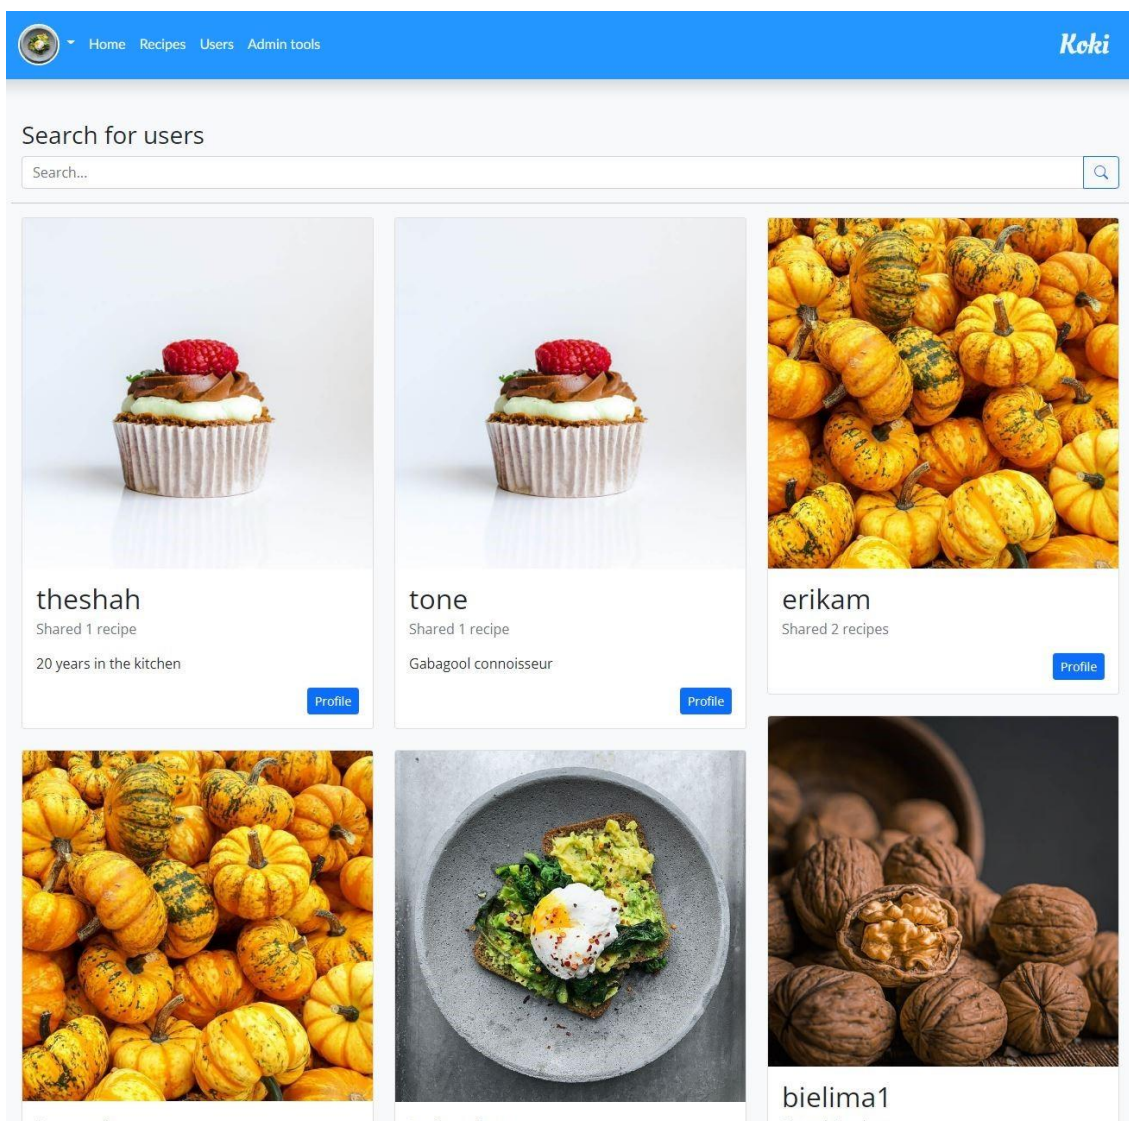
Home Recipes Users Admin tools

Koki

Search for users

Search...

theshah
Shared 1 recipe
20 years in the kitchen
Profile

tone
Shared 1 recipe
Gabagool connoisseur
Profile

erikam
Shared 2 recipes
Profile

bielima1